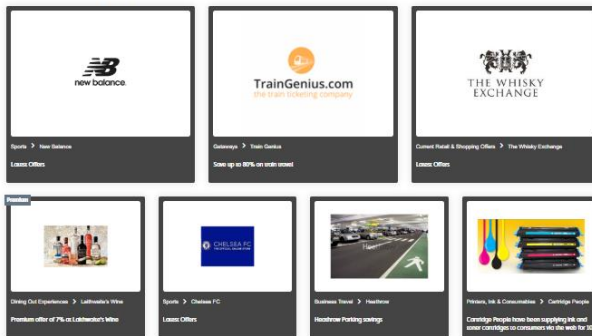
new balance

Sports > New Balance

Latest Offers

TrainGenius.com
the train ticketing company

Getaways > Train Genius

Save up to 80% on train travel

THE WHISKY EXCHANGE

Current Retail & Shopping Offers > The Whisky Exchange

Latest Offers

Premium

Dining Out Experiences > Laithwaite's Wine

Premium offer of 7% at Laithwaite's Wine

CHELSEA FC
THE OFFICIAL ONLINE STORE

Sports > Chelsea FC

Latest Offers

Business Travel > Heathrow

Heathrow Parking savings

Printers, Ink & Consumables > Cartridge People

Cartridge People have been supplying ink and toner cartridges to consumers via the web for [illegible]